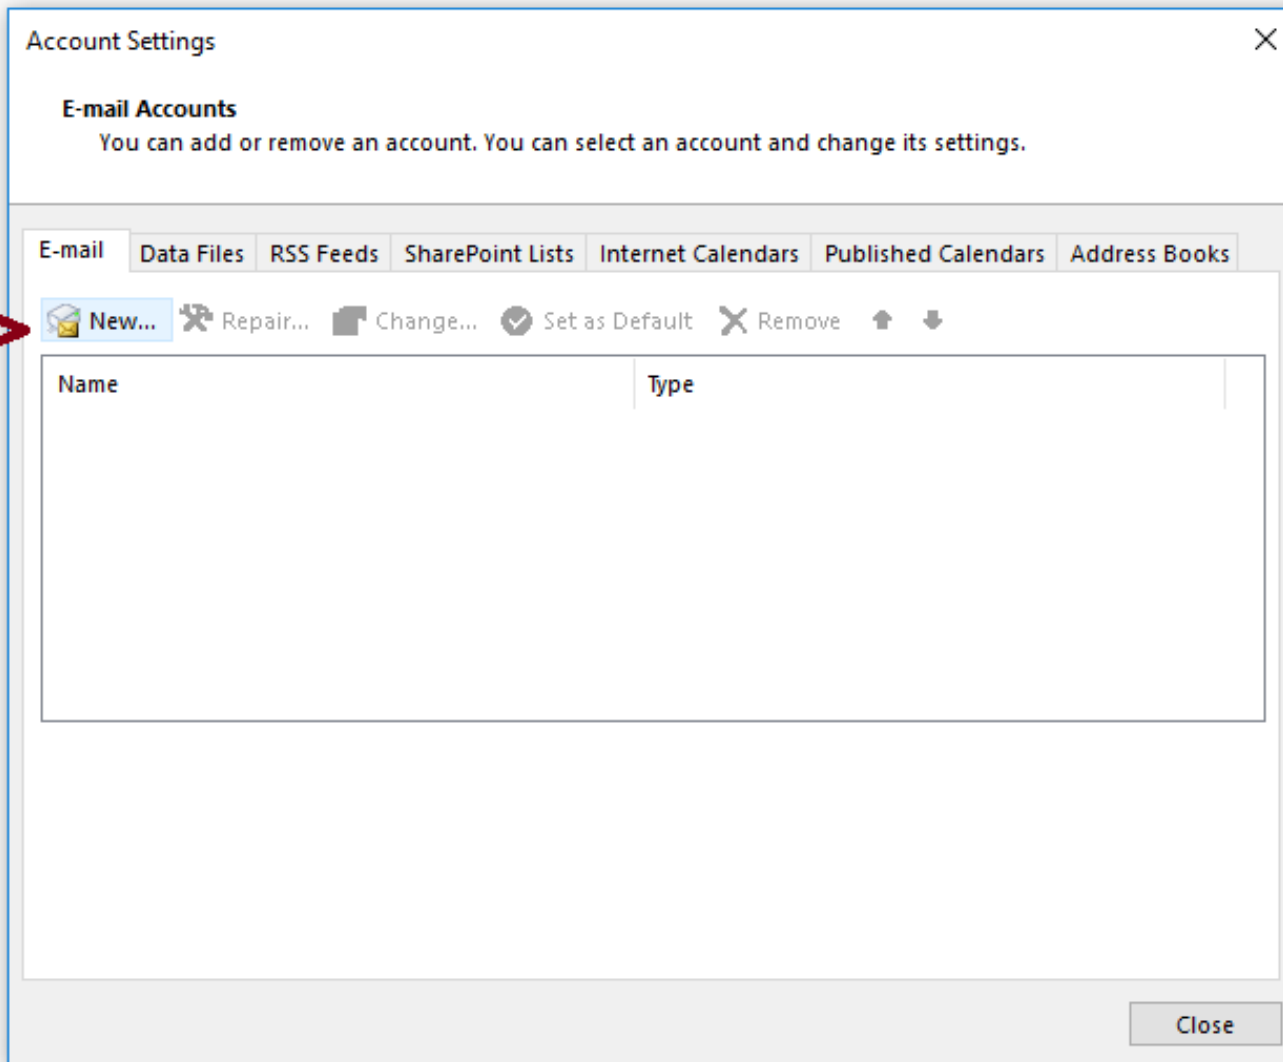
Account Settings

E-mail Accounts
You can add or remove an account. You can select an account and change its settings.

E-mail | Data Files | RSS Feeds | SharePoint Lists | Internet Calendars | Published Calendars | Address Books

New... Repair... Change... Set as Default Remove

| Name | Type |
|---|---|

Close